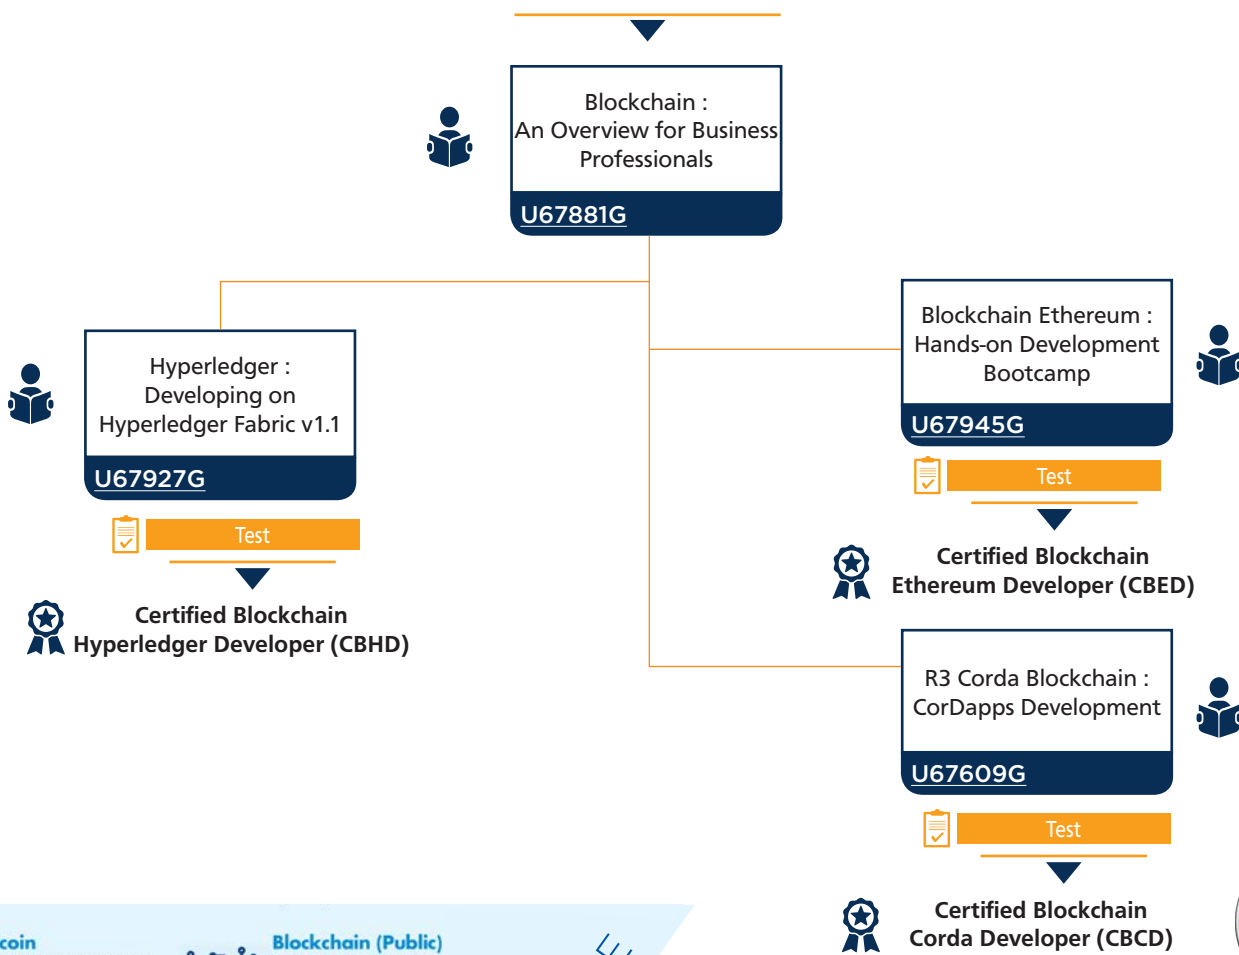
Blockchain : An Overview for Business Professionals

U67881G

Hyperledger : Developing on Hyperledger Fabric v1.1

U67927G

Test

Certified Blockchain Hyperledger Developer (CBHD)

Blockchain Ethereum : Hands-on Development Bootcamp

U67945G

Test

Certified Blockchain Ethereum Developer (CBED)

R3 Corda Blockchain : CorDapps Development

U67609G

Test

Certified Blockchain Corda Developer (CBCD)

coin

Blockchain (Public)